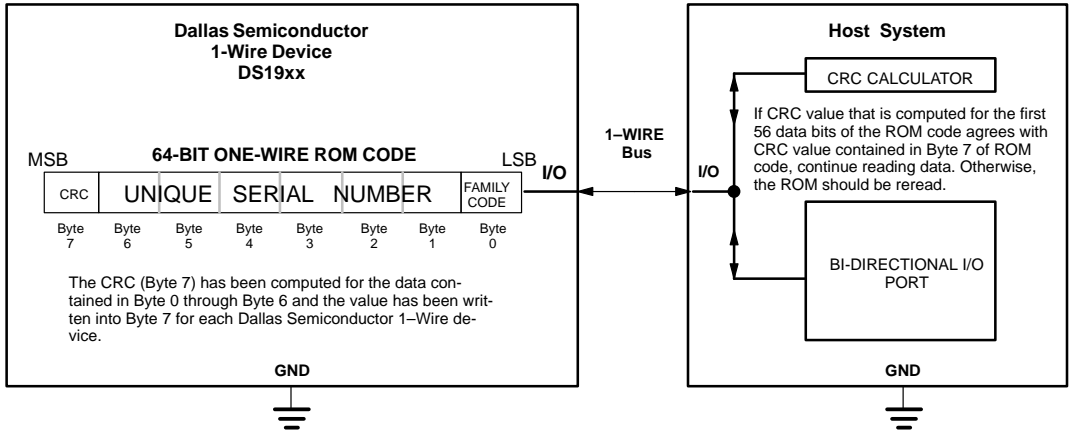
Dallas Semiconductor
1-Wire Device
DS19xx

MSB

64-BIT ONE-WIRE ROM CODE

LSB

| CRC | UNIQUE | SERIAL | NUMBER | FAMILY CODE |
|---|---|---|---|---|

Byte 7 Byte 6 Byte 5 Byte 4 Byte 3 Byte 2 Byte 1 Byte 0

I/O

The CRC (Byte 7) has been computed for the data contained in Byte 0 through Byte 6 and the value has been written into Byte 7 for each Dallas Semiconductor 1–Wire device.

GND

1–WIRE
Bus

I/O

Host System

CRC CALCULATOR

If CRC value that is computed for the first 56 data bits of the ROM code agrees with CRC value contained in Byte 7 of ROM code, continue reading data. Otherwise, the ROM should be reread.

BI-DIRECTIONAL I/O PORT

GND